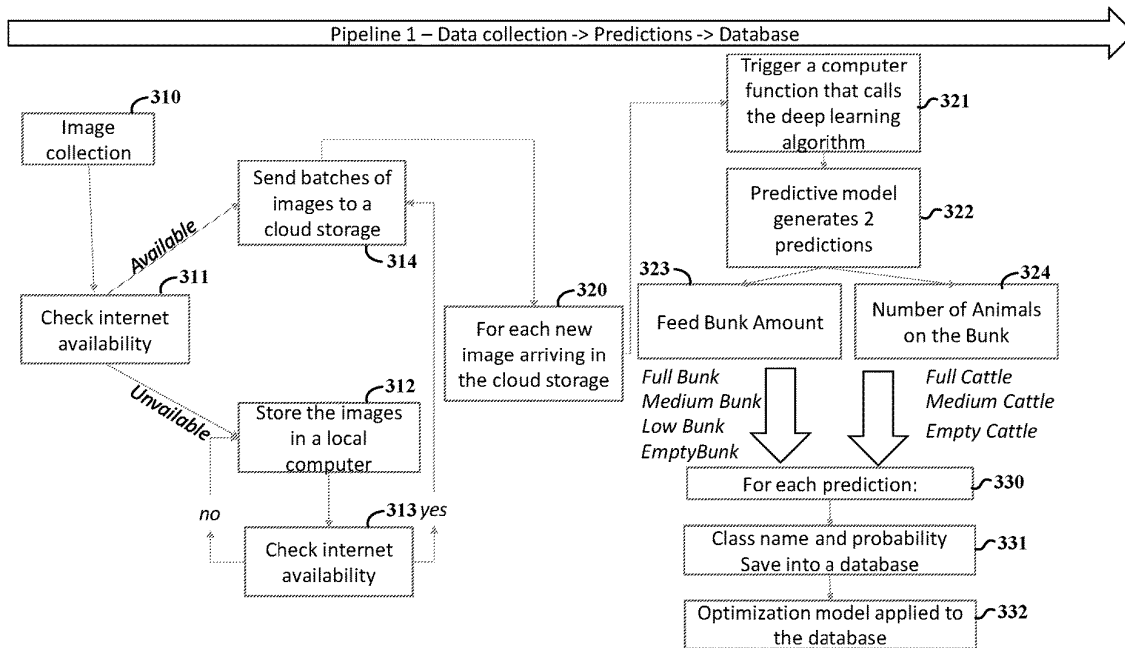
Pipeline 1 – Data collection -> Predictions -> Database

310
Image collection

311
Check internet availability

Available

314
Send batches of images to a cloud storage

Unavailable

312
Store the images in a local computer

313
Check internet availability

no

yes

320
For each new image arriving in the cloud storage

321
Trigger a computer function that calls the deep learning algorithm

322
Predictive model generates 2 predictions

323
Feed Bunk Amount

324
Number of Animals on the Bunk

Full Bunk
Medium Bunk
Low Bunk
EmptyBunk

Full Cattle
Medium Cattle
Empty Cattle

330
For each prediction:

331
Class name and probability
Save into a database

332
Optimization model applied to the database